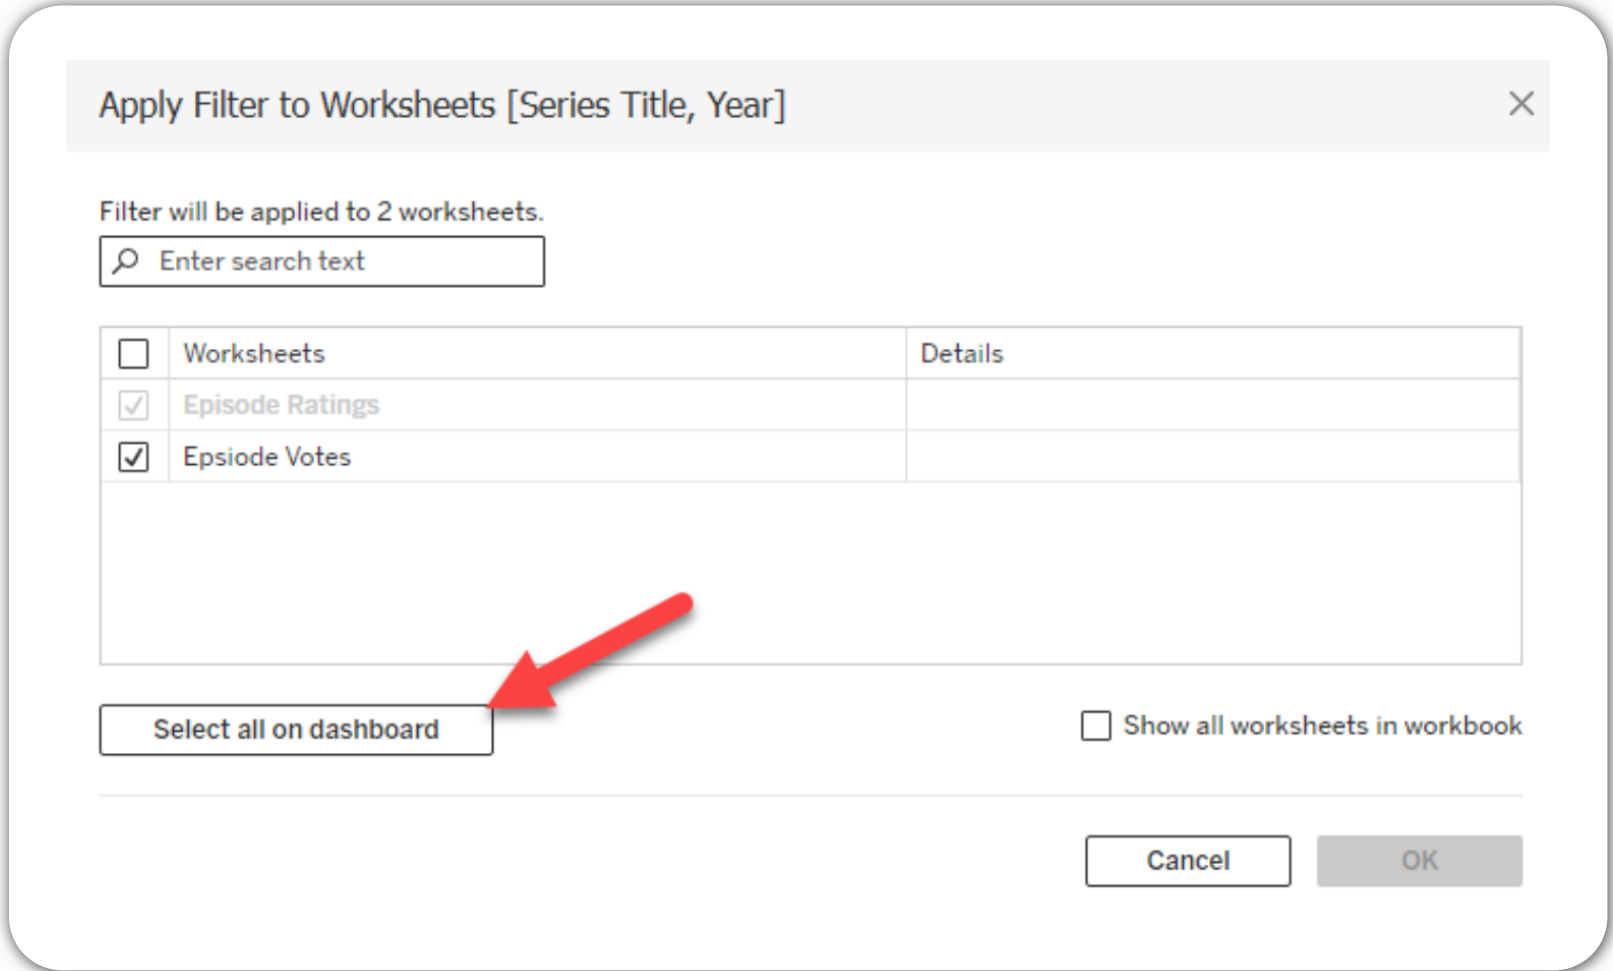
Apply Filter to Worksheets [Series Title, Year]

Filter will be applied to 2 worksheets.

Enter search text

| | Worksheets | Details |
|---|---|---|
| ☑ | Episode Ratings | |
| ☑ | Epsiode Votes | |

Select all on dashboard

Show all worksheets in workbook

Cancel

OK